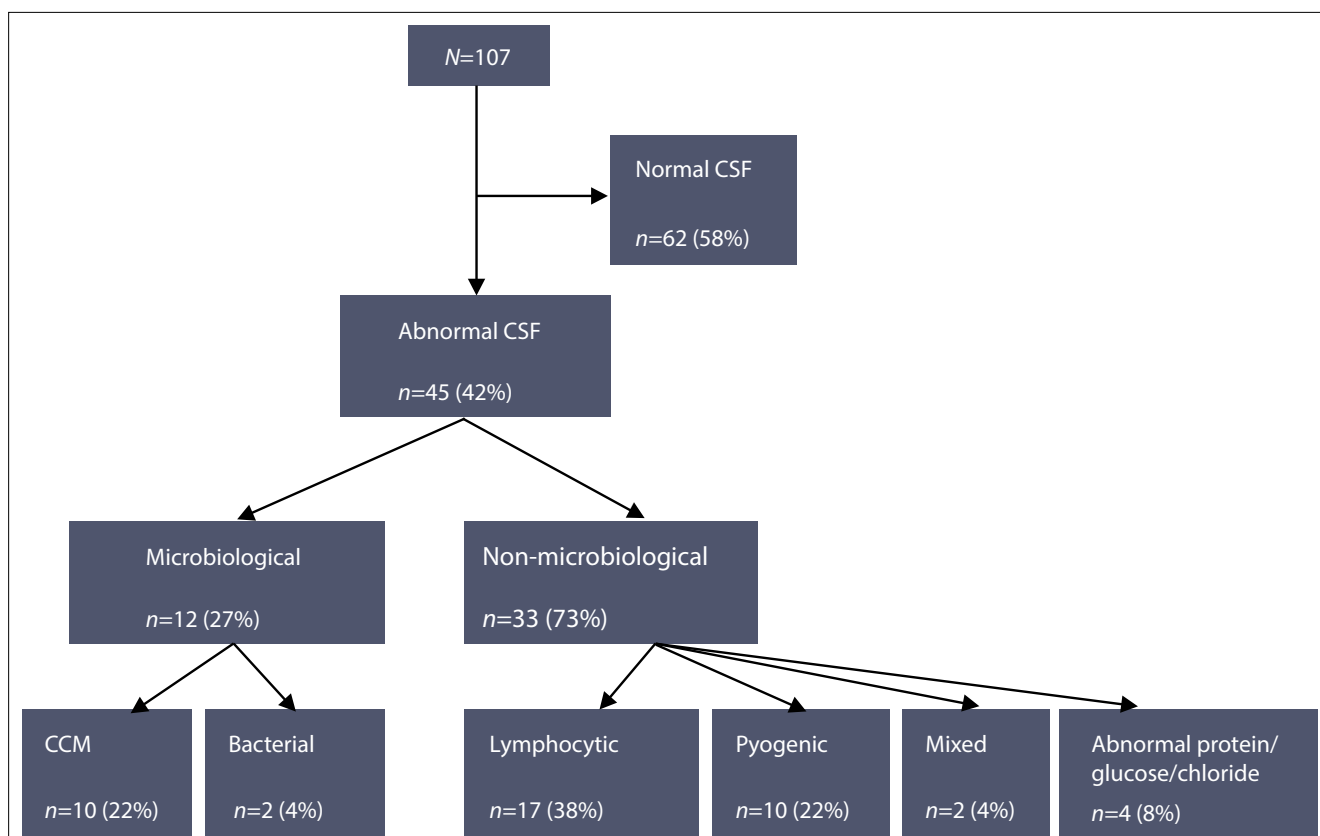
N=107

Normal CSF

n=62 (58%)

Abnormal CSF

n=45 (42%)

Microbiological

n=12 (27%)

Non-microbiological

n=33 (73%)

CCM

n=10 (22%)

Bacterial

n=2 (4%)

Lymphocytic

n=17 (38%)

Pyogenic

n=10 (22%)

Mixed

n=2 (4%)

Abnormal protein/ glucose/chloride

n=4 (8%)